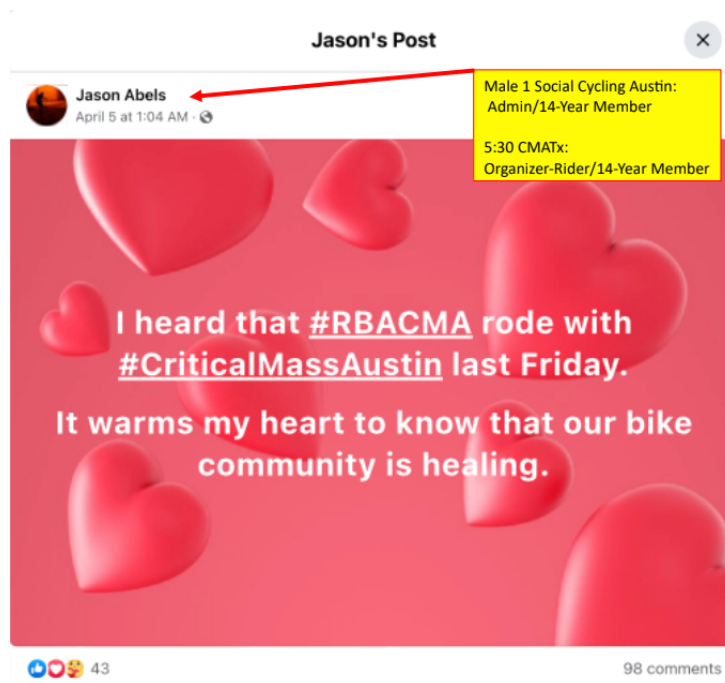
Jason's Post

Jason Abels
April 5 at 1:04 AM ·

Male 1 Social Cycling Austin: Admin/14-Year Member

5:30 CMATx: Organizer-Rider/14-Year Member

I heard that #RBACMA rode with #CriticalMassAustin last Friday.

It warms my heart to know that our bike community is healing.

43

98 comments